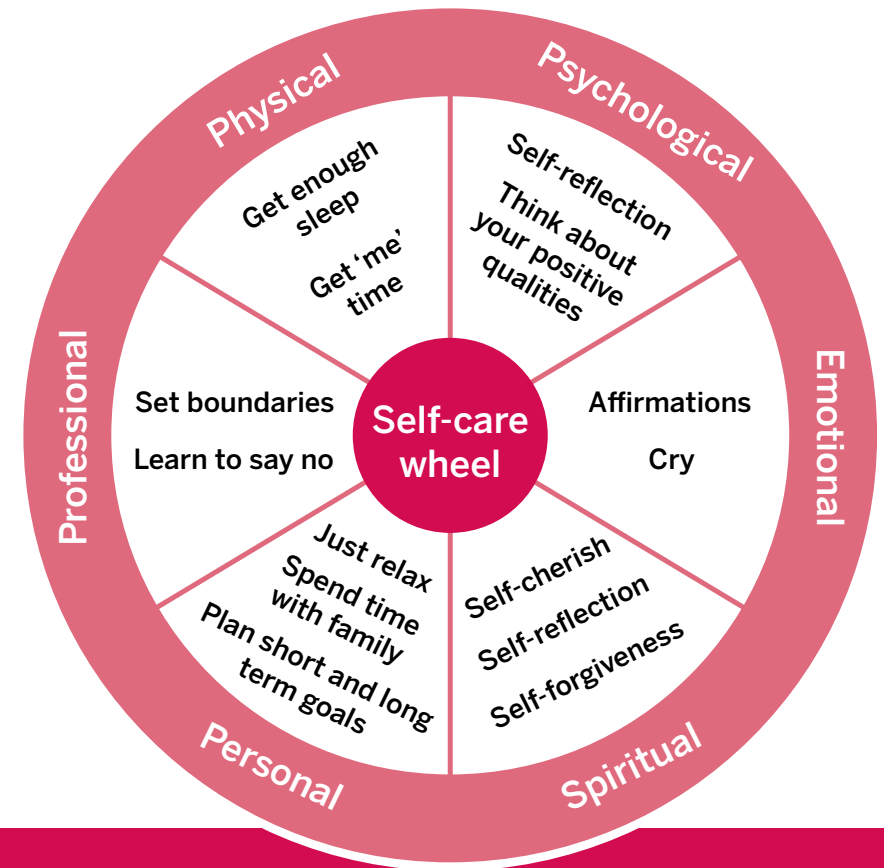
Self-care wheel

Physical
Get enough sleep
Get 'me' time

Psychological
Self-reflection
Think about your positive qualities

Emotional
Affirmations
Cry

Spiritual
Self-cherish
Self-reflection
Self-forgiveness

Personal
Just relax
Spend time with family
Plan short and long term goals

Professional
Set boundaries
Learn to say no